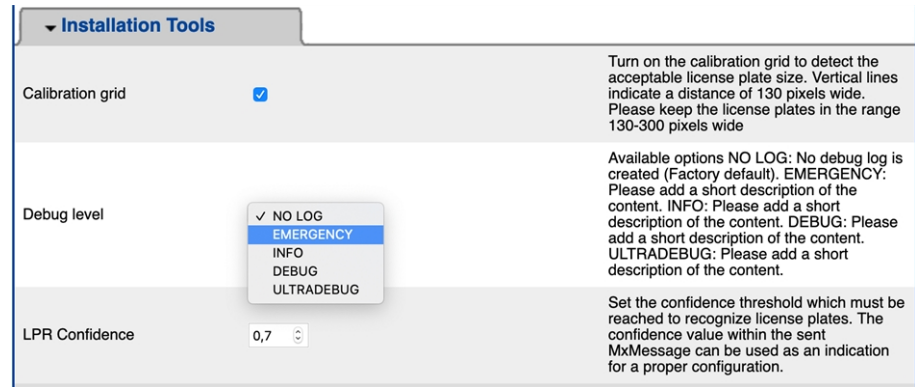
Installation Tools

| | | |
|---|---|---|
| Calibration grid | ☑ | Turn on the calibration grid to detect the acceptable license plate size. Vertical lines indicate a distance of 130 pixels wide. Please keep the license plates in the range 130-300 pixels wide |
| Debug level | ✓ NO LOG<br>EMERGENCY<br>INFO<br>DEBUG<br>ULTRADEBUG | Available options NO LOG: No debug log is created (Factory default). EMERGENCY: Please add a short description of the content. INFO: Please add a short description of the content. DEBUG: Please add a short description of the content. ULTRADEBUG: Please add a short description of the content. |
| LPR Confidence | 0,7 | Set the confidence threshold which must be reached to recognize license plates. The confidence value within the sent MxMessage can be used as an indication for a proper configuration. |